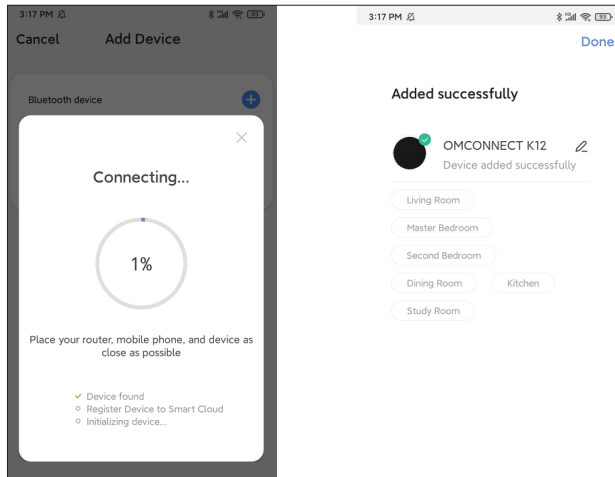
3:17 PM

Cancel Add Device

Bluetooth device

Connecting...

1%

Place your router, mobile phone, and device as close as possible

✓ Device found
○ Register Device to Smart Cloud
○ Initializing device...

3:17 PM

Done

Added successfully

OMCONNECT K12
Device added successfully

Living Room
Master Bedroom
Second Bedroom
Dining Room
Kitchen
Study Room